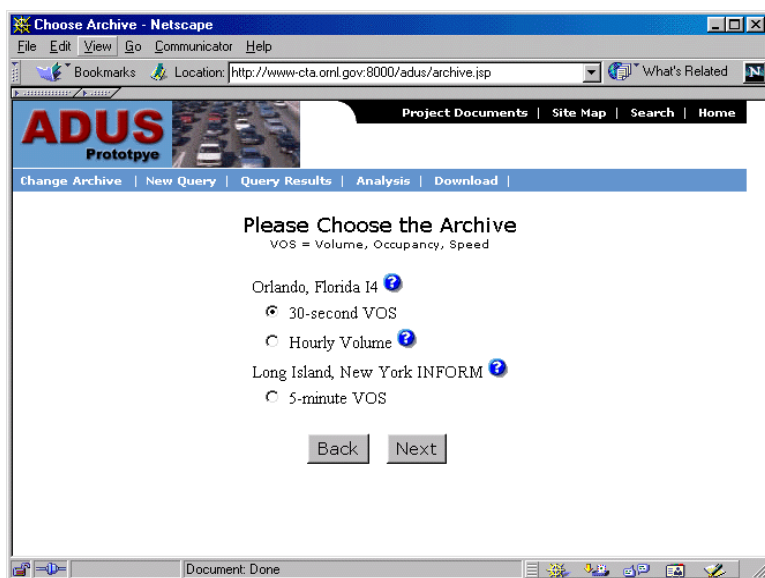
Choose Archive - Netscape

File Edit View Go Communicator Help

Bookmarks Location: http://www-cta.ornl.gov:8000/adus/archive.jsp What's Related

ADUS Prototpye

Project Documents | Site Map | Search | Home

Change Archive | New Query | Query Results | Analysis | Download |

Please Choose the Archive
VOS = Volume, Occupancy, Speed

Orlando, Florida I4
30-second VOS
Hourly Volume
Long Island, New York INFORM
5-minute VOS

Back Next

Document: Done